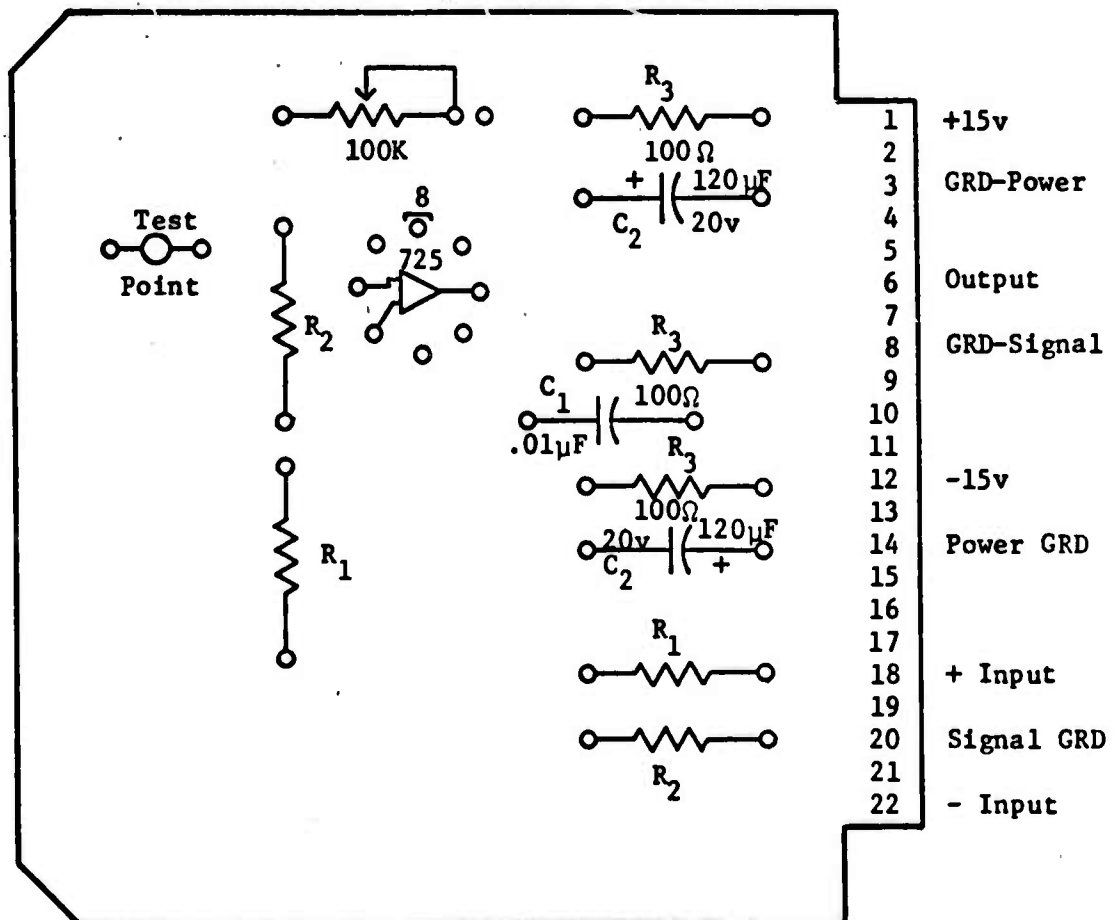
100K

8

725

Test
Point

$R_2$

$R_1$

$R_3$
$100\Omega$

+ $120\mu F$
$C_2$ 20v

$R_3$

$C_1$ $100\Omega$
$.01\mu F$

$R_3$
$100\Omega$

20v $120\mu F$
$C_2$ +

$R_1$

$R_2$

1 +15v
2
3 GRD-Power
4
5
6 Output
7
8 GRD-Signal
9
10
11
12 -15v
13
14 Power GRD
15
16
17
18 + Input
19
20 Signal GRD
21
22 - Input